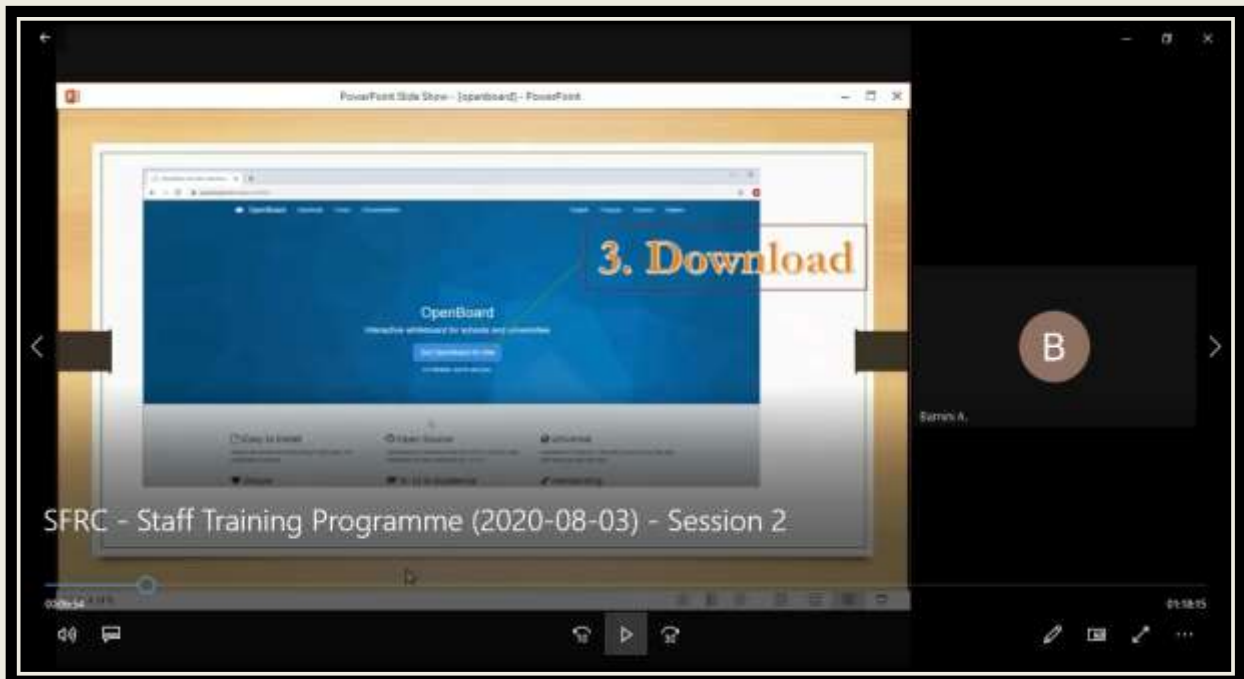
PowerPoint Slide Show - [openboard] - PowerPoint

OpenBoard

OpenBoard
Interactive whiteboard for schools and universities

3. Download

Easy to install

Open Source

Universal

B

Barnini A.

SFRC - Staff Training Programme (2020-08-03) - Session 2

00:09:54

01:18:15